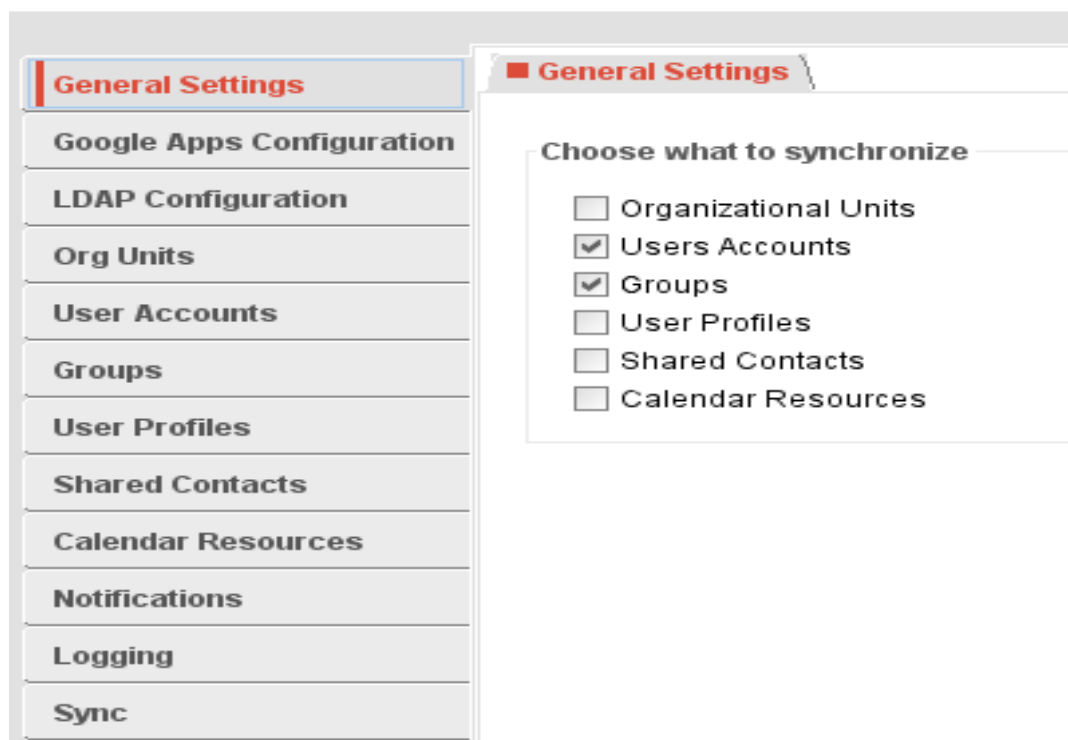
General Settings
Google Apps Configuration
LDAP Configuration
Org Units
User Accounts
Groups
User Profiles
Shared Contacts
Calendar Resources
Notifications
Logging
Sync

General Settings

Choose what to synchronize

Organizational Units
Users Accounts
Groups
User Profiles
Shared Contacts
Calendar Resources